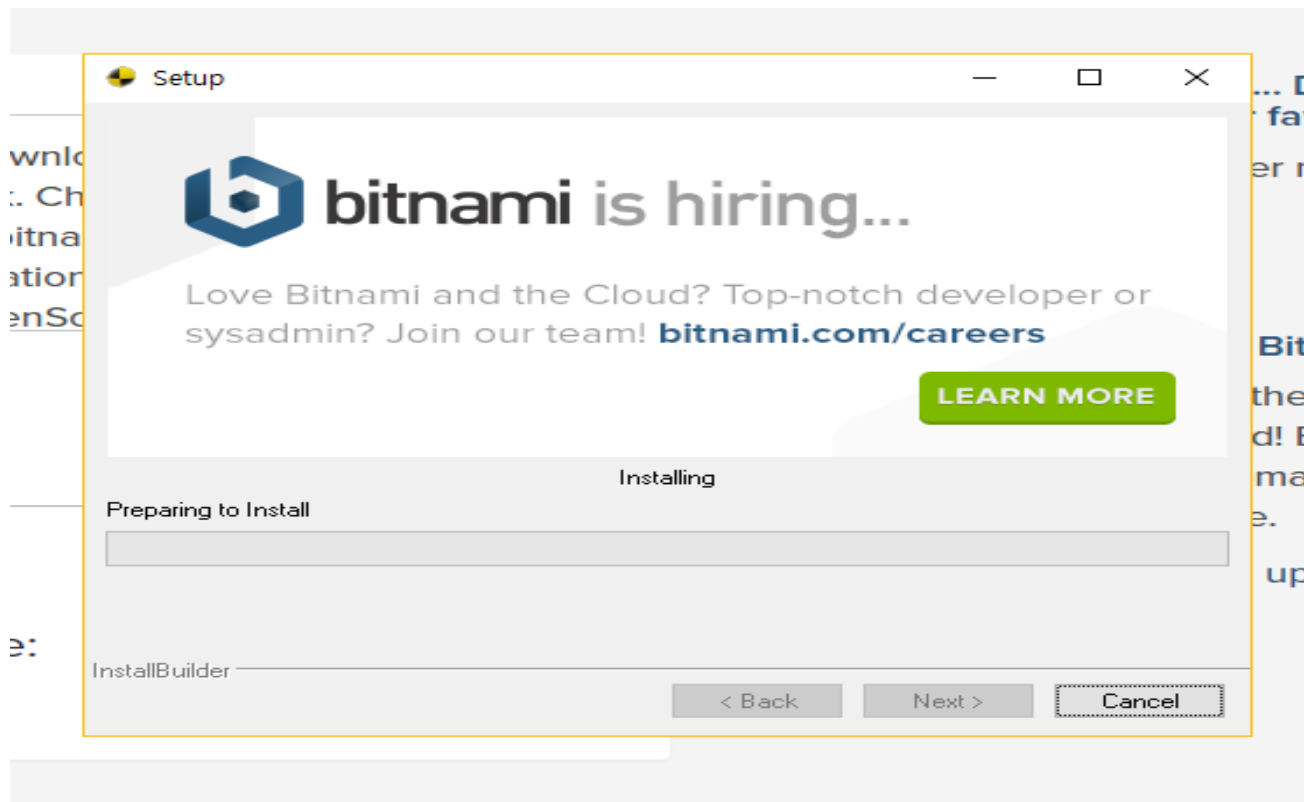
wnlo
:. Ch
itna
ation
enSo

e:

Setup

bitnami is hiring...

Love Bitnami and the Cloud? Top-notch developer or sysadmin? Join our team! bitnami.com/careers

LEARN MORE

Installing

Preparing to Install

InstallBuilder

< Back

Next >

Cancel

... D
r fa
er r

Bit
the
d! E
ma
e.
up